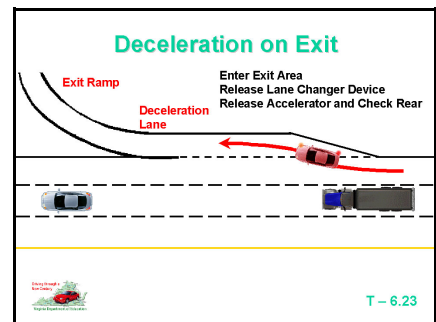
Deceleration on Exit

Exit Ramp

Enter Exit Area
Release Lane Changer Device
Release Accelerator and Check Rear

Deceleration Lane

Driving through the New Century
Virginia Department of Education

T – 6.23